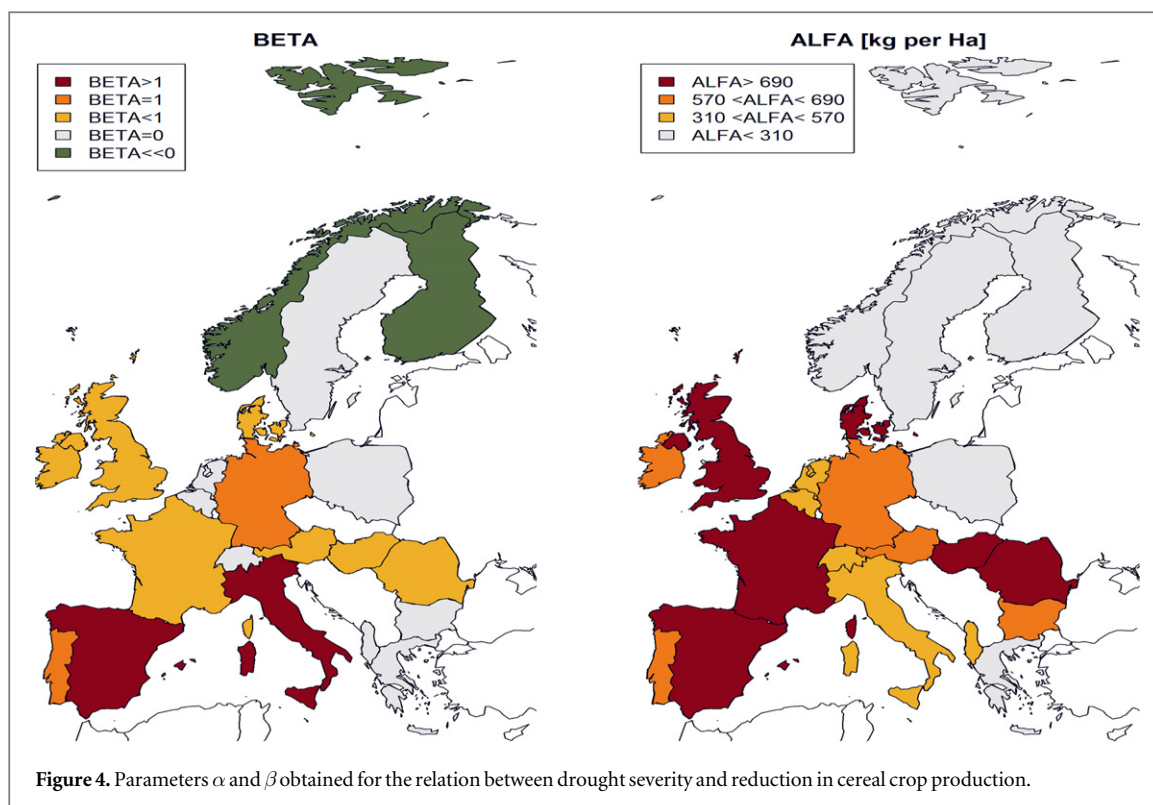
BETA

BETA>1
BETA=1
BETA<1
BETA=0
BETA<<0

ALFA [kg per Ha]

ALFA> 690
570 <ALFA< 690
310 <ALFA< 570
ALFA< 310

**Figure 4.** Parameters $\alpha$ and $\beta$ obtained for the relation between drought severity and reduction in cereal crop production.